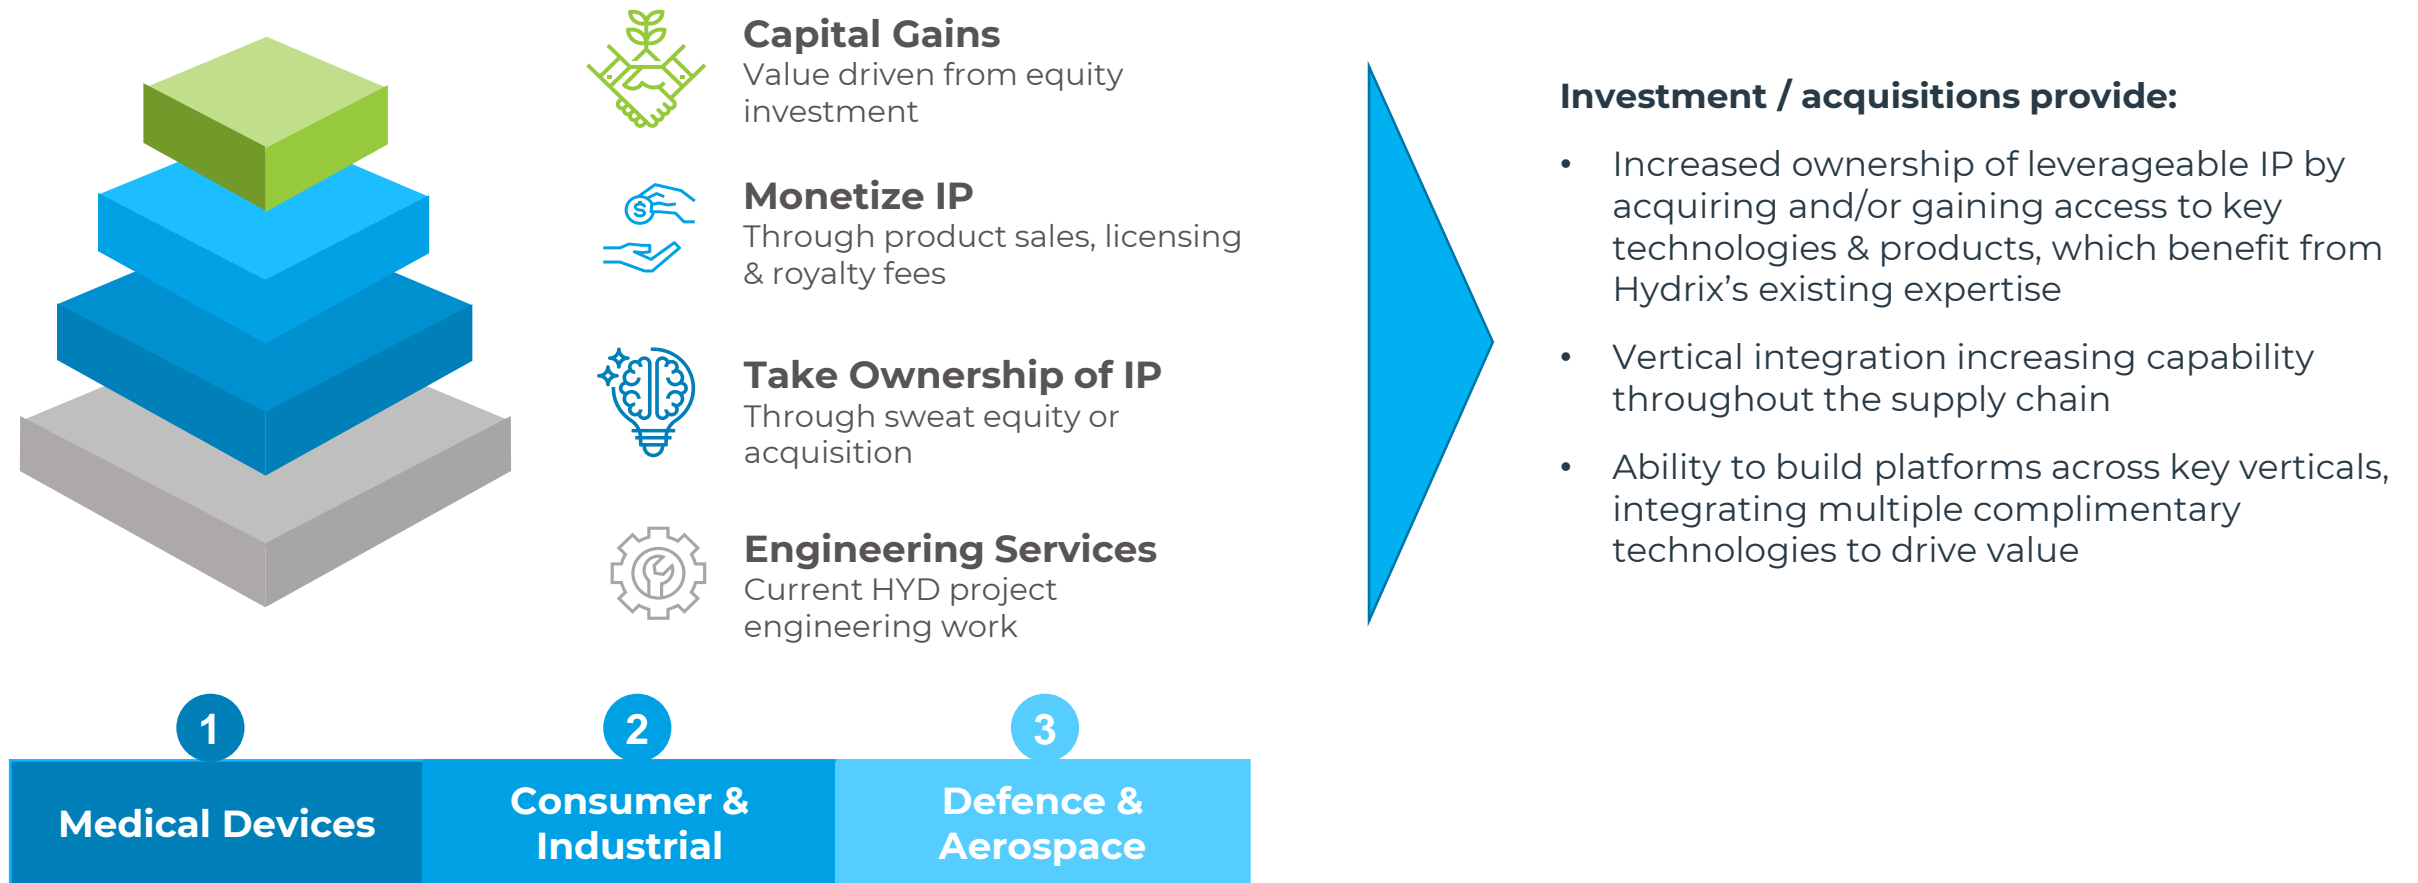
Capital Gains
Value driven from equity investment

Monetize IP
Through product sales, licensing & royalty fees

Take Ownership of IP
Through sweat equity or acquisition

Engineering Services
Current HYD project engineering work

1
Medical Devices

2
Consumer & Industrial

3
Defence & Aerospace

Investment / acquisitions provide:

• Increased ownership of leverageable IP by acquiring and/or gaining access to key technologies & products, which benefit from Hydrix's existing expertise

• Vertical integration increasing capability throughout the supply chain

• Ability to build platforms across key verticals, integrating multiple complimentary technologies to drive value